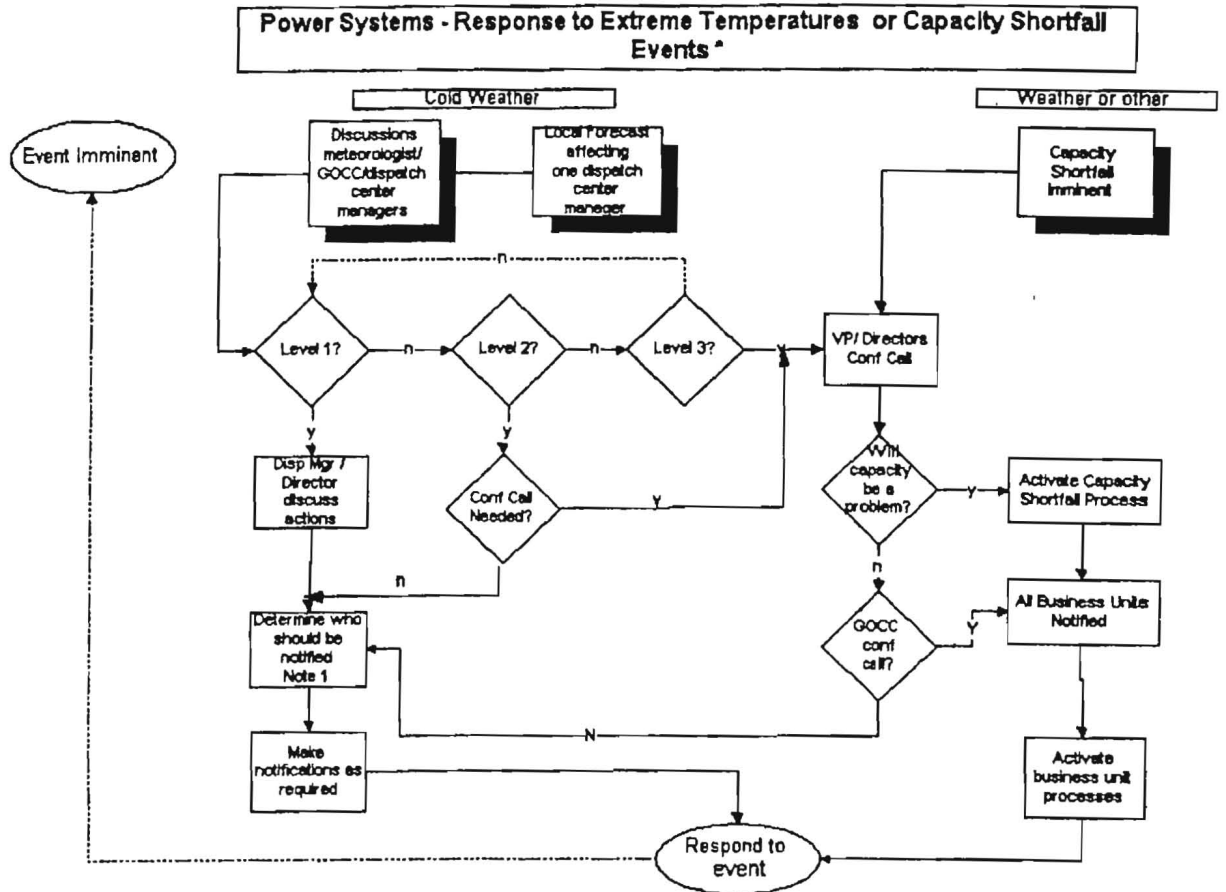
Power Systems - Response to Extreme Temperatures or Capacity Shortfall Events *

Cold Weather

Weather or other

Event Imminent

Discussions meteorologist/ GOCC/dispatch center managers

Local Forecast affecting one dispatch center manager

Capacity Shortfall Imminent

n

Level 1?

n

Level 2?

n

Level 3?

Y

VP/ Directors Conf Call

y

y

Disp Mgr / Director discuss actions

Conf Call Needed?

Y

Will capacity be a problem?

y

Activate Capacity Shortfall Process

n

n

Determine who should be notified Note 1

GOCC conf call?

Y

All Business Units Notified

N

Make notifications as required

Activate business unit processes

Respond to event